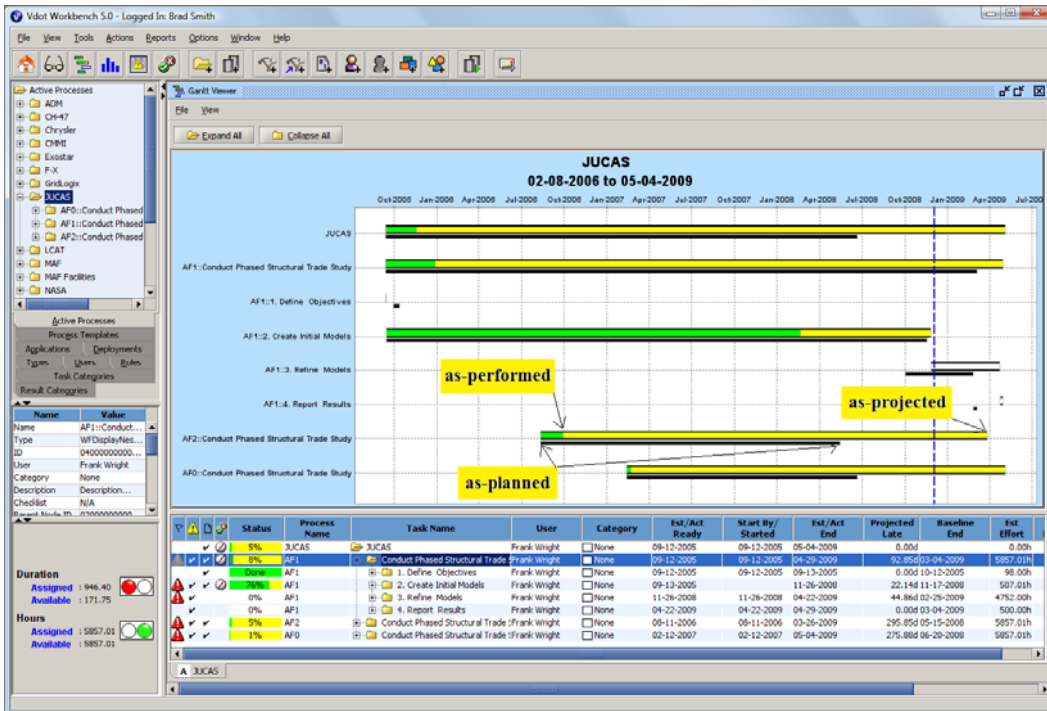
Vdot Workbench 5.0 - Logged In: Brad Smith

File View Tools Actions Reports Options Window Help

Active Processes
AOM
CH-47
Chrysler
CMMI
Exostar
F-X
GridLogix
JUCAS
AF0::Conduct Phased
AF1::Conduct Phased
AF2::Conduct Phased
LCAT
MAF
MAF Facilities
NASA

Active Processes
Process Templates
Applications
Deployments
Types
Users
Roles
Task Categories
Result Categories

| Name | Value |
|---|---|
| Name | AF1::Conduct... |
| Type | WFDisplayNes... |
| ID | 04000000000... |
| User | Frank Wright |
| Category | None |
| Description | Description... |
| Checklist | N/A |

Duration
Assigned : 946.40
Available : 171.75

Hours
Assigned : 5857.01
Available : 5857.01

Gantt Viewer
File View
Expand All
Collapse All

JUCAS
02-08-2006 to 05-04-2009

Oct-2005 Jan-2006 Apr-2006 Jul-2006 Oct-2006 Jan-2007 Apr-2007 Jul-2007 Oct-2007 Jan-2008 Apr-2008 Jul-2008 Oct-2008 Jan-2009 Apr-2009 Jul-

JUCAS
AF1::Conduct Phased Structural Trade Study
AF1::1. Define Objectives
AF1::2. Create Initial Models
AF1::3. Refine Models
AF1::4. Report Results
AF2::Conduct Phased Structural Trade Study
AF0::Conduct Phased Structural Trade Study

as-performed
as-projected
as-planned

| Status | Process Name | Task Name | User | Category | Est/Act Ready | Start By/ Started | Est/Act End | Projected Late | Baseline End | Est Effort |
|---|---|---|---|---|---|---|---|---|---|---|
| 5% | JUCAS | JUCAS | Frank Wright | None | 09-12-2005 | 09-12-2005 | 05-04-2009 | 0.00d | | 0.00h |
| 8% | AF1 | Conduct Phased Structural Trade S | Frank Wright | None | 09-12-2005 | 09-12-2005 | 04-29-2009 | 92.85d | 03-04-2009 | 5857.01h |
| Done | AF1 | 1. Define Objectives | Frank Wright | None | 09-12-2005 | 09-12-2005 | 09-13-2005 | 0.00d | 10-12-2005 | 98.00h |
| 76% | AF1 | 2. Create Initial Models | Frank Wright | None | 09-13-2005 | | 11-26-2008 | 22.14d | 11-17-2008 | 507.01h |
| 0% | AF1 | 3. Refine Models | Frank Wright | None | 11-26-2008 | 11-26-2008 | 04-22-2009 | 44.86d | 02-25-2009 | 4752.00h |
| 0% | AF1 | 4. Report Results | Frank Wright | None | 04-22-2009 | 04-22-2009 | 04-29-2009 | 0.00d | 03-04-2009 | 500.00h |
| 5% | AF2 | Conduct Phased Structural Trade S | Frank Wright | None | 08-11-2006 | 08-11-2006 | 03-26-2009 | 295.85d | 05-15-2008 | 5857.01h |
| 1% | AF0 | Conduct Phased Structural Trade S | Frank Wright | None | 02-12-2007 | 02-12-2007 | 05-04-2009 | 275.88d | 06-20-2008 | 5857.01h |

JUCAS